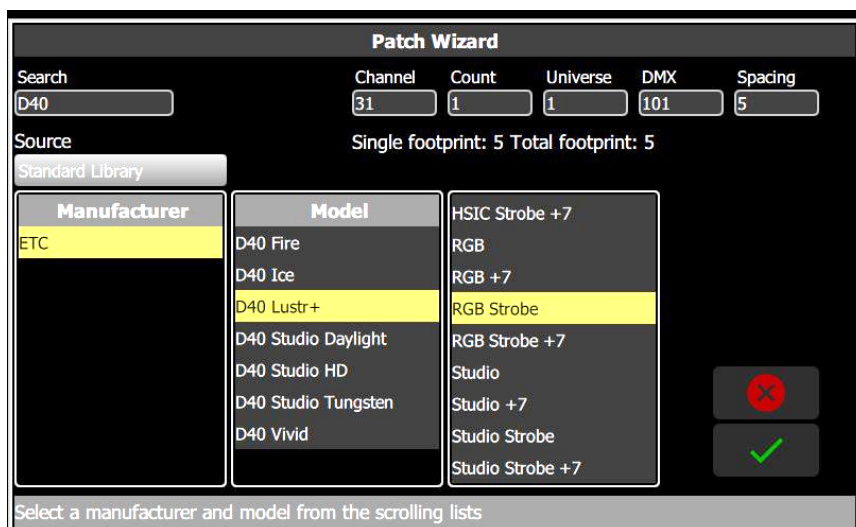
Patch Wizard

Search
D40

Channel
31

Count
1

Universe
1

DMX
101

Spacing
5

Source
Standard Library

Single footprint: 5 Total footprint: 5

| Manufacturer |
|---|
| ETC |

| Model |
|---|
| D40 Fire |
| D40 Ice |
| D40 Lustr+ |
| D40 Studio Daylight |
| D40 Studio HD |
| D40 Studio Tungsten |
| D40 Vivid |

HSIC Strobe +7
RGB
RGB +7
RGB Strobe
RGB Strobe +7
Studio
Studio +7
Studio Strobe
Studio Strobe +7

Select a manufacturer and model from the scrolling lists